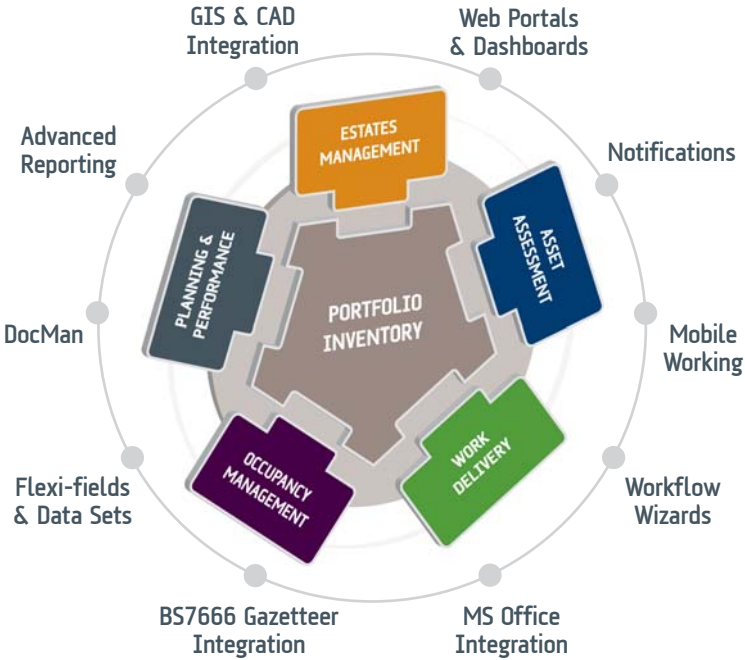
GIS & CAD Integration

Web Portals & Dashboards

Advanced Reporting

Notifications

ESTATES MANAGEMENT

PLANNING & PERFORMANCE

ASSET ASSESSMENT

PORTFOLIO INVENTORY

DocMan

Mobile Working

OCCUPANCY MANAGEMENT

WORK DELIVERY

Flexi-fields & Data Sets

Workflow Wizards

BS7666 Gazetteer Integration

MS Office Integration